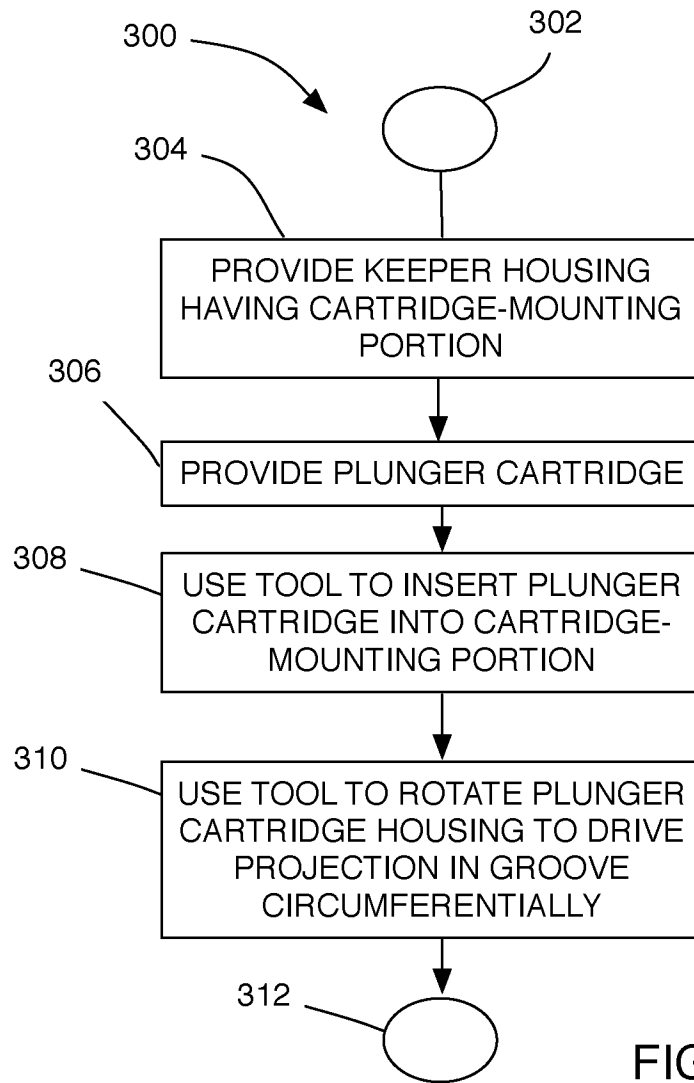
300

302

304

PROVIDE KEEPER HOUSING HAVING CARTRIDGE-MOUNTING PORTION

306

PROVIDE PLUNGER CARTRIDGE

308

USE TOOL TO INSERT PLUNGER CARTRIDGE INTO CARTRIDGE-MOUNTING PORTION

310

USE TOOL TO ROTATE PLUNGER CARTRIDGE HOUSING TO DRIVE PROJECTION IN GROOVE CIRCUMFERENTIALLY

312

FIG